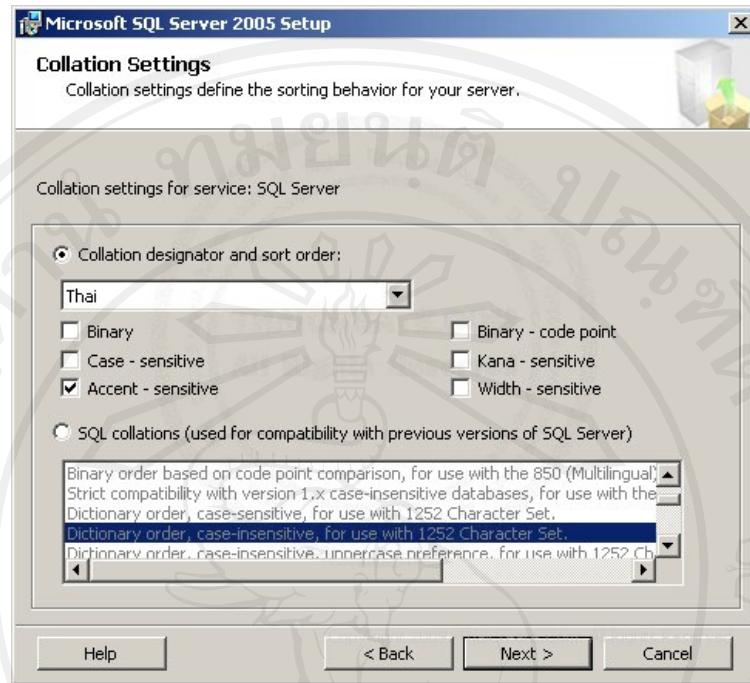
Microsoft SQL Server 2005 Setup

Collation Settings
Collation settings define the sorting behavior for your server.

Collation settings for service: SQL Server

Collation designator and sort order:

Thai

Binary
Case - sensitive
Accent - sensitive

Binary - code point
Kana - sensitive
Width - sensitive

SQL collations (used for compatibility with previous versions of SQL Server)

Binary order based on code point comparison, for use with the 850 (Multilingual)
Strict compatibility with version 1.x case-insensitive databases, for use with the
Dictionary order, case-sensitive, for use with 1252 Character Set.
Dictionary order, case-insensitive, for use with 1252 Character Set.
Dictionary order, case-insensitive, uppercase preference, for use with 1252 Ch

Help
< Back
Next >
Cancel